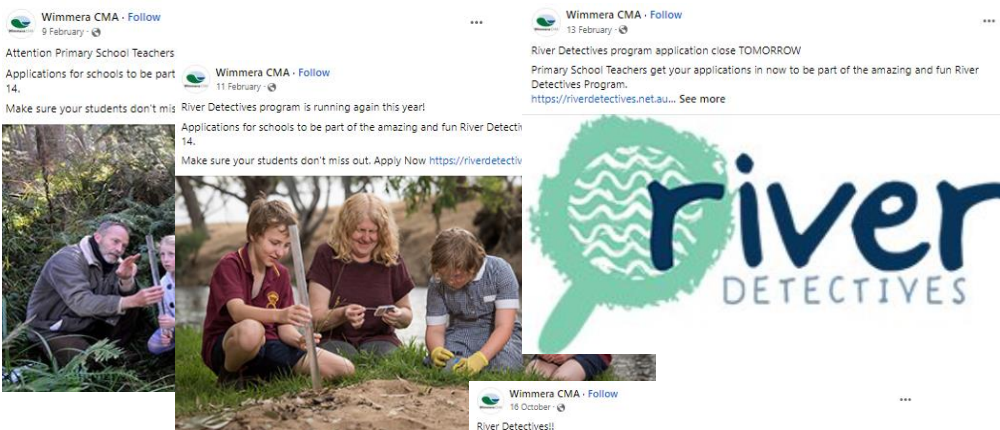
Wimmera CMA · Follow
9 February ·

Attention Primary School Teachers

Applications for schools to be part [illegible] 14.

Make sure your students don't mis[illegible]

Wimmera CMA · Follow
11 February ·

River Detectives program is running again this year!

Applications for schools to be part of the amazing and fun River Detectiv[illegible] 14.

Make sure your students don't miss out. Apply Now https://riverdetectiv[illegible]

Wimmera CMA · Follow
13 February ·

River Detectives program application close TOMORROW

Primary School Teachers get your applications in now to be part of the amazing and fun River Detectives Program.
https://riverdetectives.net.au... See more

river
DETECTIVES

Wimmera CMA · Follow
16 October ·

River Detectives!!